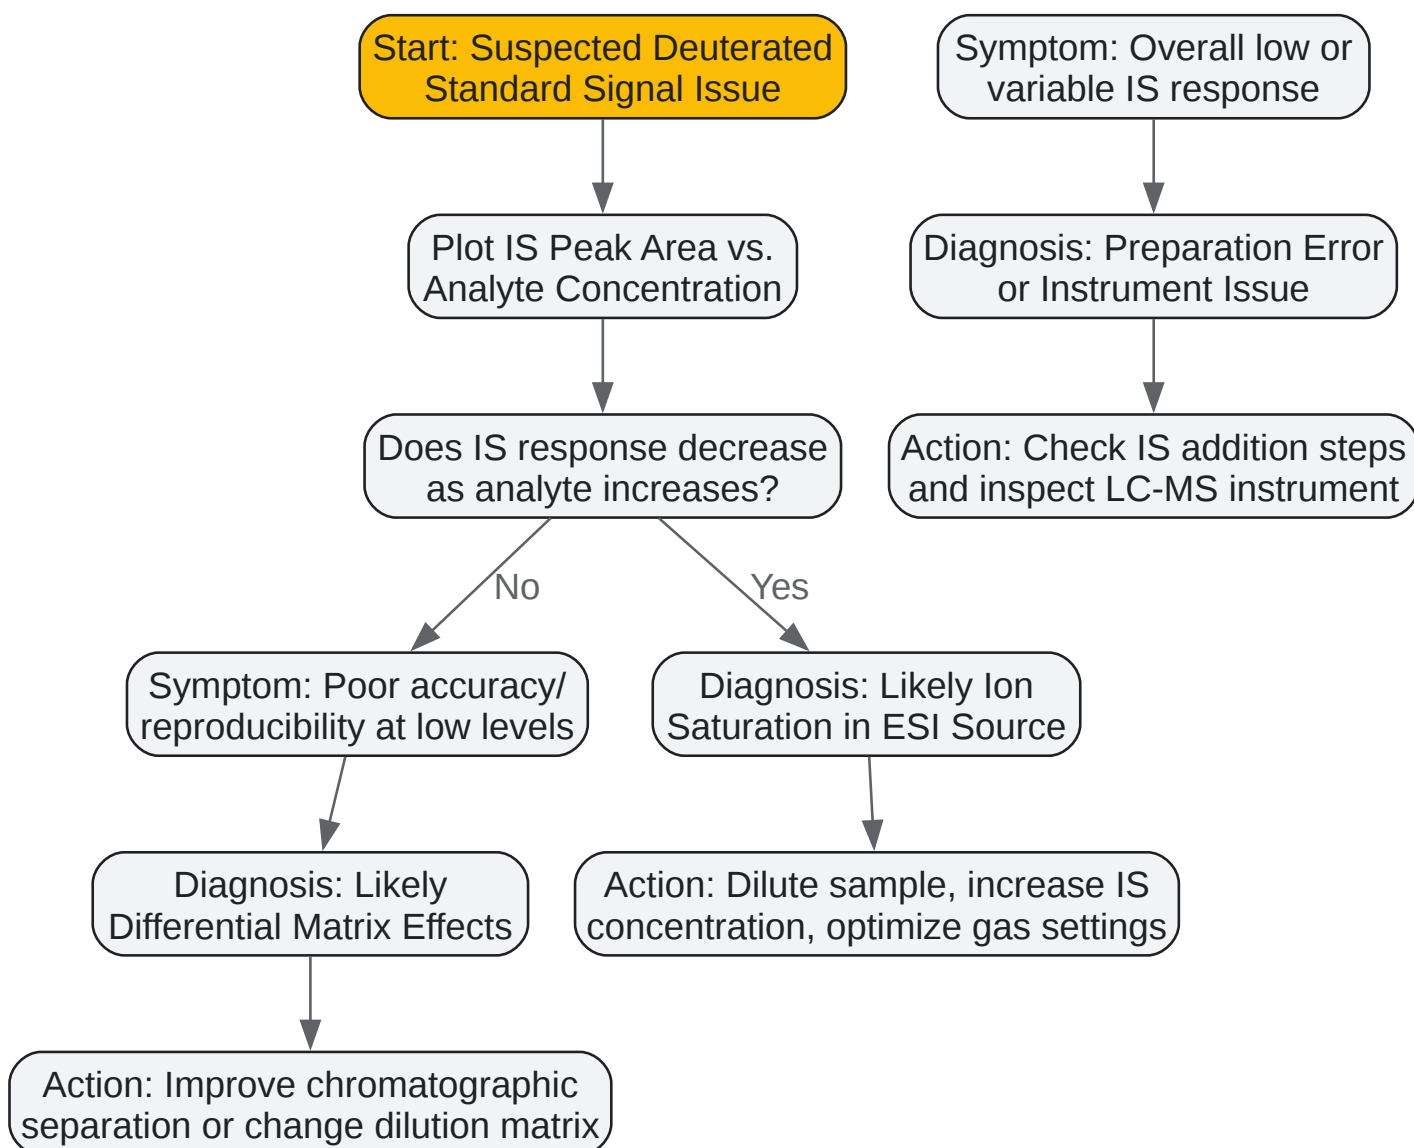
Start: Suspected Deuterated Standard Signal Issue

Plot IS Peak Area vs. Analyte Concentration

Does IS response decrease as analyte increases?

No

Yes

Symptom: Poor accuracy/ reproducibility at low levels

Diagnosis: Likely Differential Matrix Effects

Action: Improve chromatographic separation or change dilution matrix

Diagnosis: Likely Ion Saturation in ESI Source

Action: Dilute sample, increase IS concentration, optimize gas settings

Symptom: Overall low or variable IS response

Diagnosis: Preparation Error or Instrument Issue

Action: Check IS addition steps and inspect LC-MS instrument